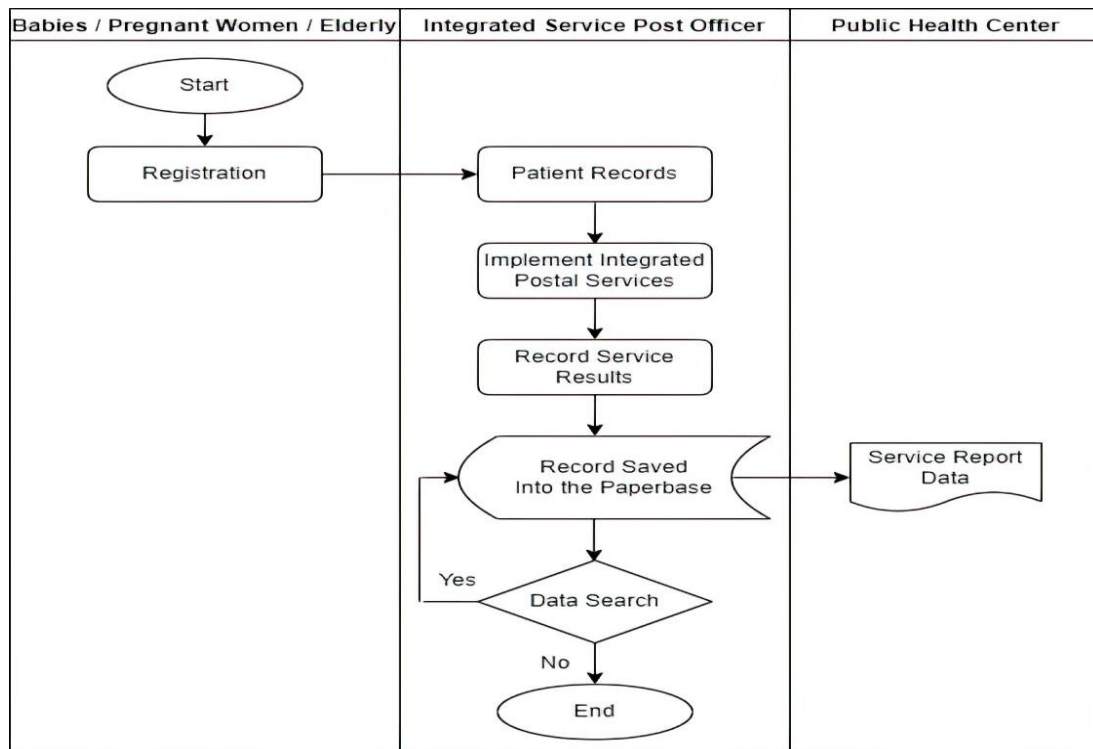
| Babies / Pregnant Women / Elderly | Integrated Service Post Officer | Public Health Center |
|---|---|---|

Start

Registration

Patient Records

Implement Integrated Postal Services

Record Service Results

Record Saved Into the Paperbase

Service Report Data

Yes

Data Search

No

End